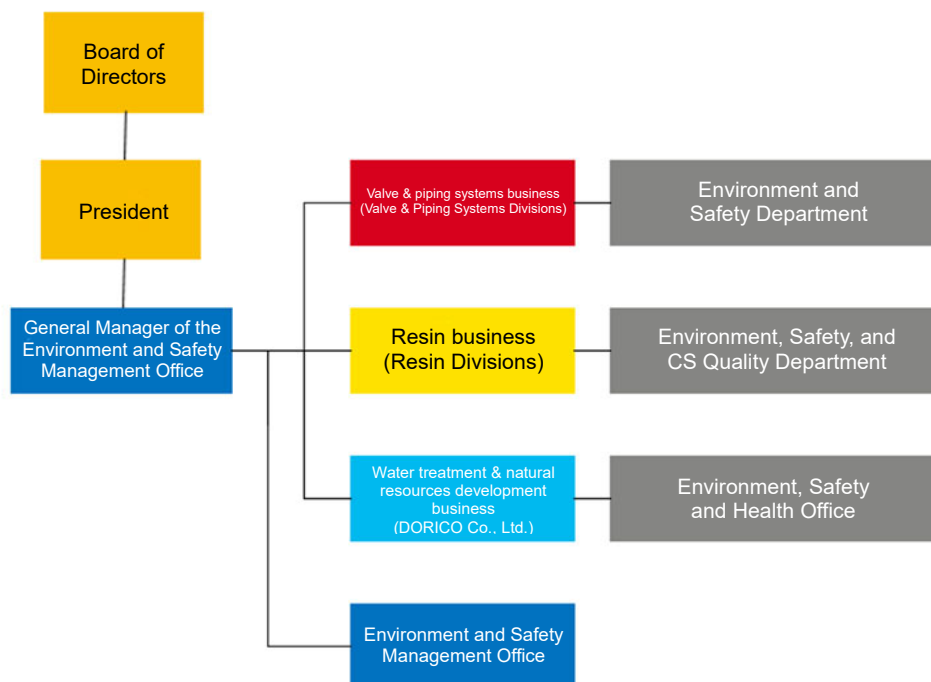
Board of Directors

President

General Manager of the Environment and Safety Management Office

Valve & piping systems business (Valve & Piping Systems Divisions)

Environment and Safety Department

Resin business (Resin Divisions)

Environment, Safety, and CS Quality Department

Water treatment & natural resources development business (DORICO Co., Ltd.)

Environment, Safety and Health Office

Environment and Safety Management Office